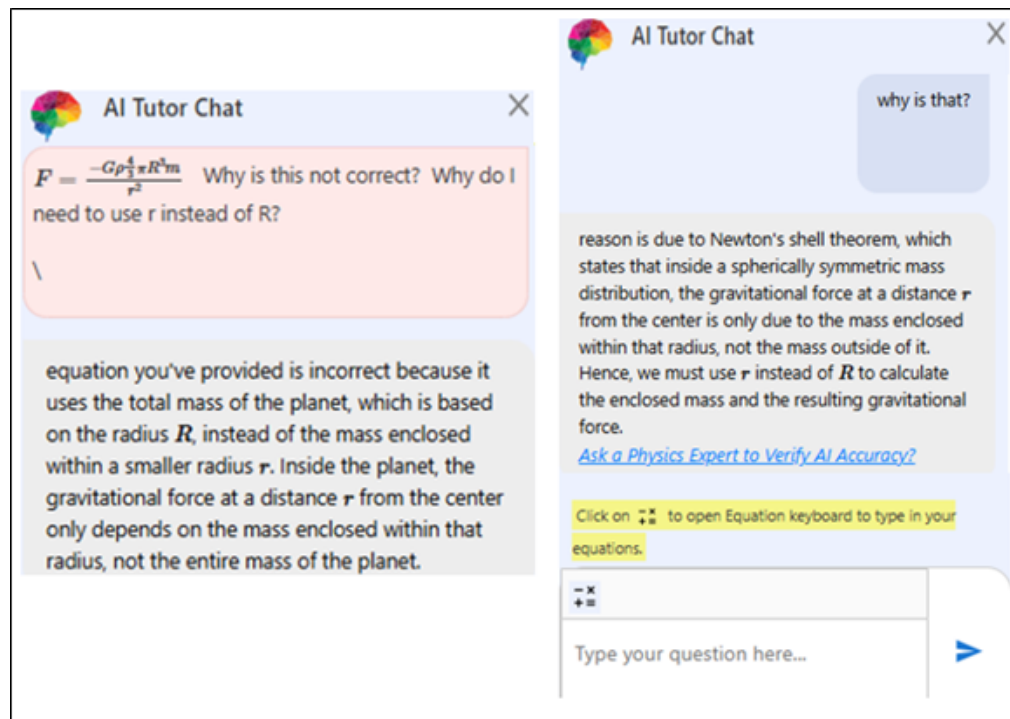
AI Tutor Chat

$F = \frac{-G\rho\frac{4}{3}\pi R^3 m}{r^2}$ Why is this not correct? Why do I need to use r instead of R?

\

equation you've provided is incorrect because it uses the total mass of the planet, which is based on the radius $R$, instead of the mass enclosed within a smaller radius $r$. Inside the planet, the gravitational force at a distance $r$ from the center only depends on the mass enclosed within that radius, not the entire mass of the planet.

AI Tutor Chat

why is that?

reason is due to Newton's shell theorem, which states that inside a spherically symmetric mass distribution, the gravitational force at a distance $r$ from the center is only due to the mass enclosed within that radius, not the mass outside of it. Hence, we must use $r$ instead of $R$ to calculate the enclosed mass and the resulting gravitational force.

Ask a Physics Expert to Verify AI Accuracy?

Click on to open Equation keyboard to type in your equations.

Type your question here...